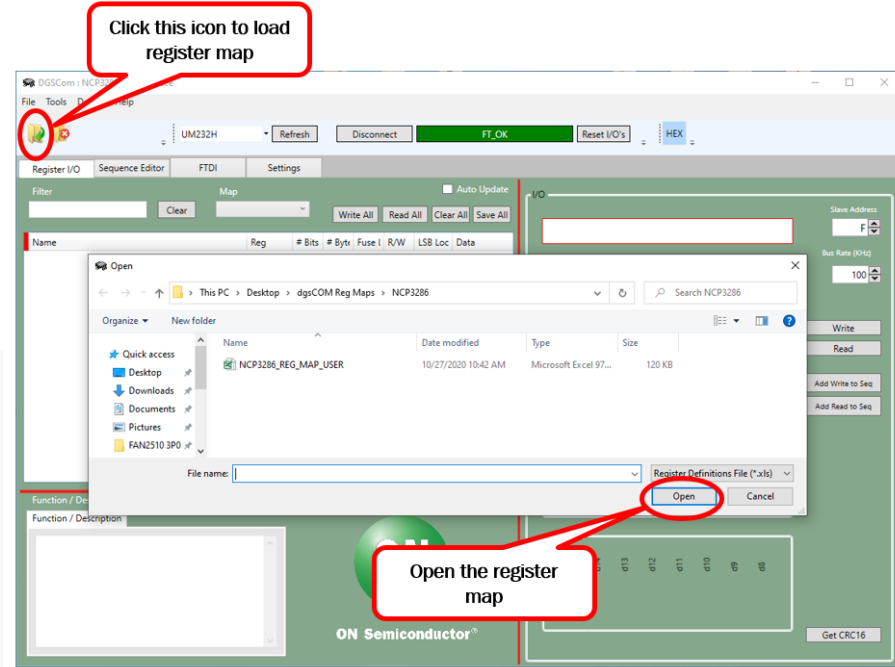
Click this icon to load register map

DGSCom : NCP32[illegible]

File Tools D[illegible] Help

UM232H Refresh Disconnect FT_OK Reset I/O's HEX

Register I/O Sequence Editor FTDI Settings

Filter Map Auto Update

Clear

Write All Read All Clear All Save All

Name Reg # Bits # Byte Fuse I R/W LSB Loc Data

I/O

Slave Address

F

Bus Rate (KHz)

100

Write

Read

Add Write to Seq

Add Read to Seq

Open

This PC > Desktop > dgsCOM Reg Maps > NCP3286

Search NCP3286

Organize New folder

Quick access

Desktop

Downloads

Documents

Pictures

FAN2510 3P0

| Name | Date modified | Type | Size |
|---|---|---|---|
| NCP3286_REG_MAP_USER | 10/27/2020 10:42 AM | Microsoft Excel 97... | 120 KB |

File name:

Register Definitions File (*.xls)

Open Cancel

Function / Desc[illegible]

Function / Description

d13 d12 d11 d10 d9 d8

ON Semiconductor®

Get CRC16

Open the register map